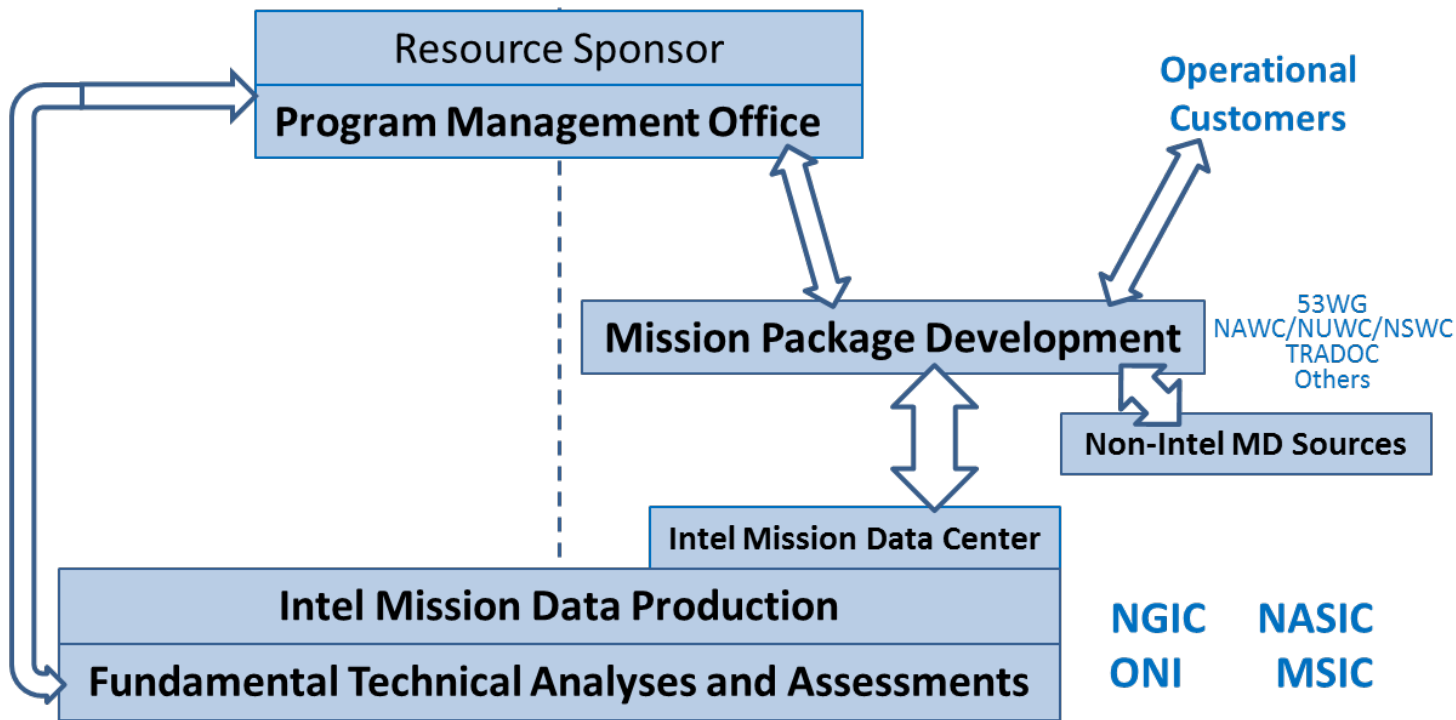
Resource Sponsor
Program Management Office

Operational Customers

Mission Package Development

53WG
NAWC/NUWC/NSWC
TRADOC
Others

Non-Intel MD Sources

Intel Mission Data Center

Intel Mission Data Production
Fundamental Technical Analyses and Assessments

NGIC NASIC
ONI MSIC